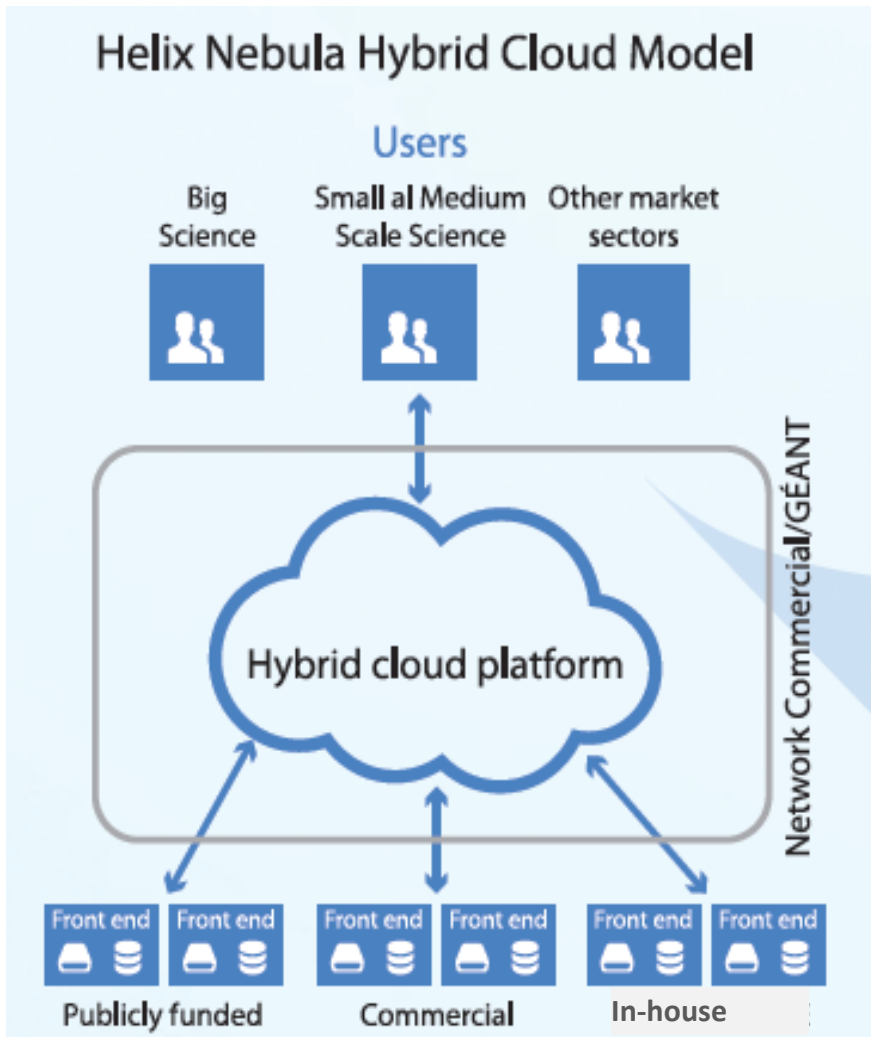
Helix Nebula Hybrid Cloud Model

Users

Big Science

Small al Medium Scale Science

Other market sectors

Network Commercial/GÉANT

Hybrid cloud platform

Front end

Front end

Front end

Front end

Front end

Front end

Publicly funded

Commercial

In-house